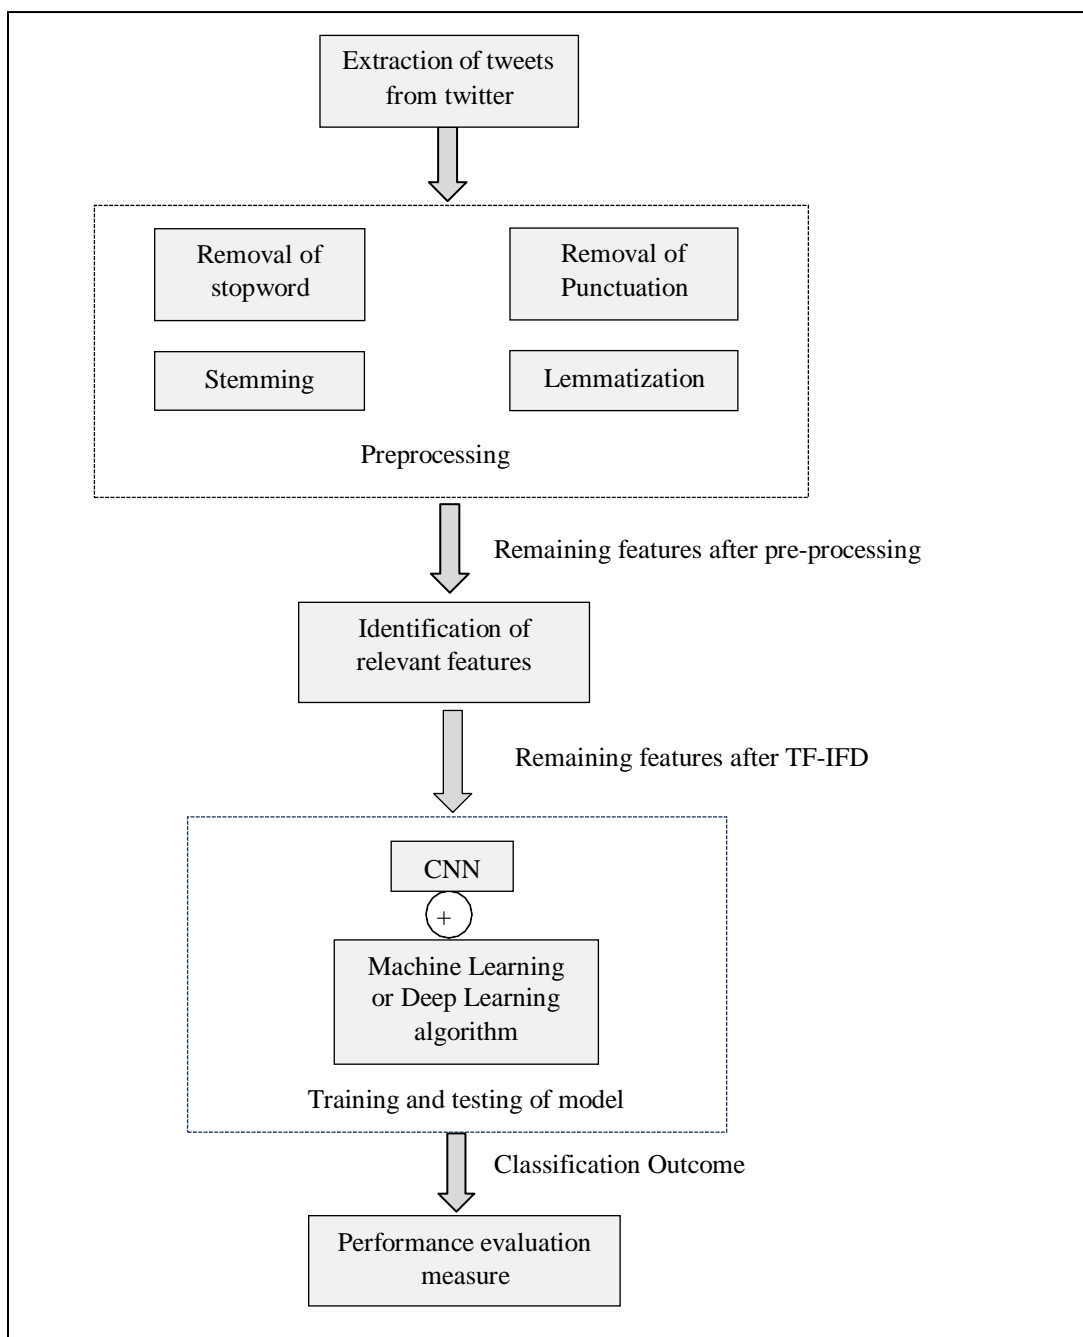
Extraction of tweets from twitter

Removal of stopword

Removal of Punctuation

Stemming

Lemmatization

Preprocessing

Remaining features after pre-processing

Identification of relevant features

Remaining features after TF-IFD

CNN

+

Machine Learning or Deep Learning algorithm

Training and testing of model

Classification Outcome

Performance evaluation measure